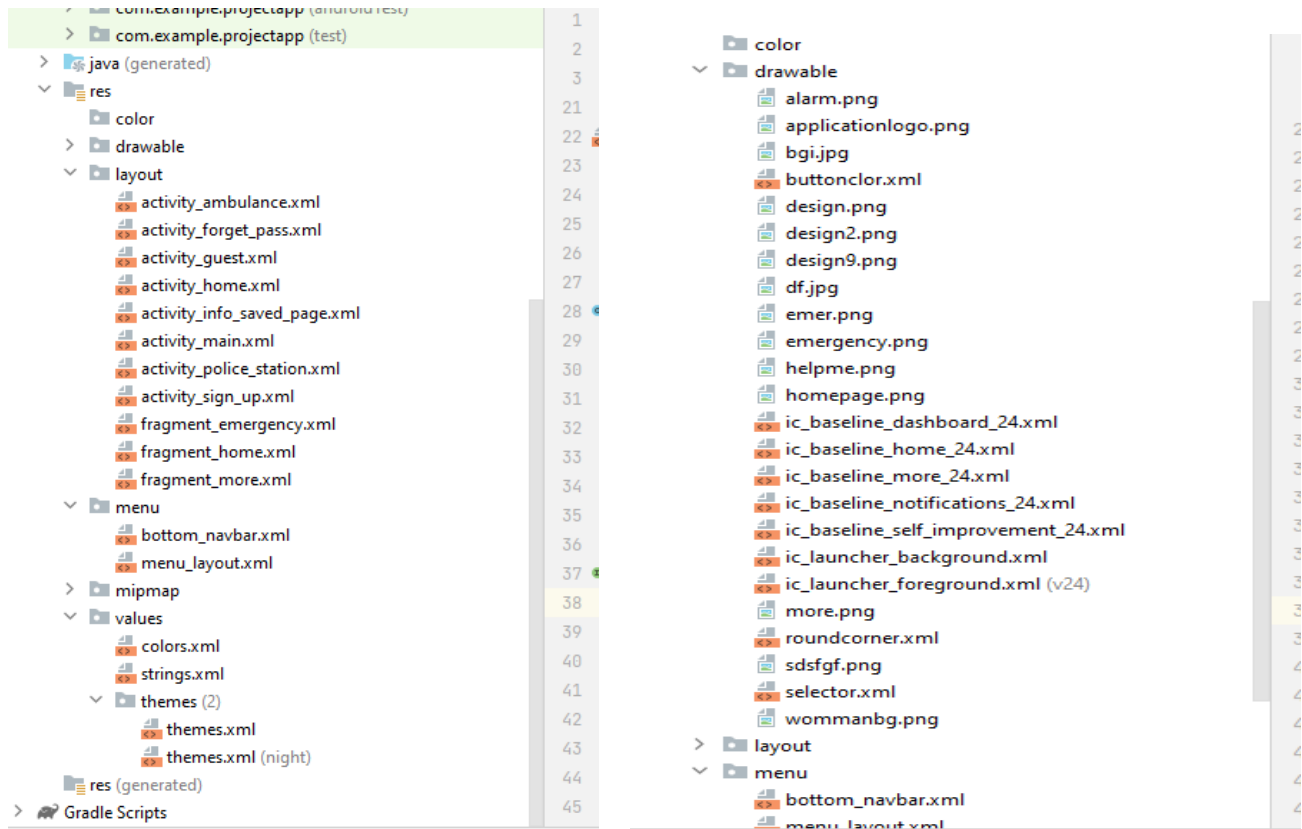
com.example.projectapp (androidTest)
com.example.projectapp (test)
java (generated)
res
color
drawable
layout
activity_ambulance.xml
activity_forget_pass.xml
activity_guest.xml
activity_home.xml
activity_info_saved_page.xml
activity_main.xml
activity_police_station.xml
activity_sign_up.xml
fragment_emergency.xml
fragment_home.xml
fragment_more.xml
menu
bottom_navbar.xml
menu_layout.xml
mipmap
values
colors.xml
strings.xml
themes (2)
themes.xml
themes.xml (night)
res (generated)
Gradle Scripts

1
2
3
21
22
23
24
25
26
27
28
29
30
31
32
33
34
35
36
37
38
39
40
41
42
43
44
45

color
drawable
alarm.png
applicationlogo.png
bgi.jpg
buttonclor.xml
design.png
design2.png
design9.png
df.jpg
emer.png
emergency.png
helpme.png
homepage.png
ic_baseline_dashboard_24.xml
ic_baseline_home_24.xml
ic_baseline_more_24.xml
ic_baseline_notifications_24.xml
ic_baseline_self_improvement_24.xml
ic_launcher_background.xml
ic_launcher_foreground.xml (v24)
more.png
roundcorner.xml
sdsfgf.png
selector.xml
wommanbg.png
layout
menu
bottom_navbar.xml
menu_layout.xml